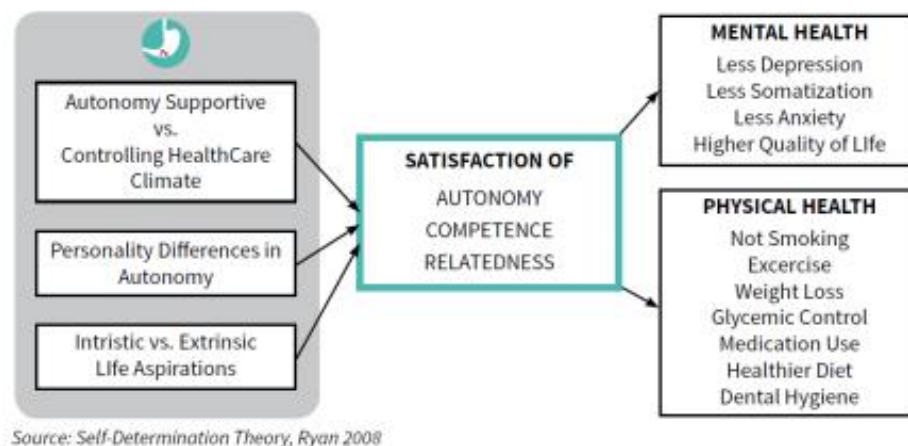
Autonomy Supportive
vs.
Controlling HealthCare Climate

Personality Differences in Autonomy

Intristic vs. Extrinsic LIfe Aspirations

SATISFACTION OF
AUTONOMY
COMPETENCE
RELATEDNESS

MENTAL HEALTH
Less Depression
Less Somatization
Less Anxiety
Higher Quality of LIfe

PHYSICAL HEALTH
Not Smoking
Excercise
Weight Loss
Glycemic Control
Medication Use
Healthier Diet
Dental Hygiene

Source: Self-Determination Theory, Ryan 2008